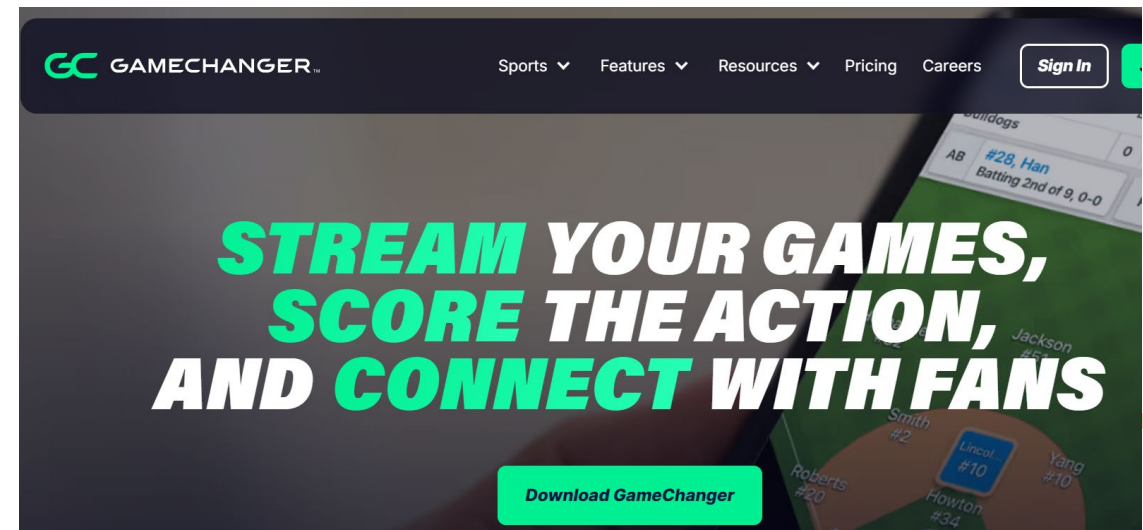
GC GAMECHANGER

Sports Features Resources Pricing Careers Sign In

Bulldogs
AB #28, Han
Batting 2nd of 9, 0-0
0

STREAM YOUR GAMES,
SCORE THE ACTION,
AND CONNECT WITH FANS

Jackson #51
Smith #2
Lincol... #10
Yang #10
Roberts #20
Howton #34

Download GameChanger